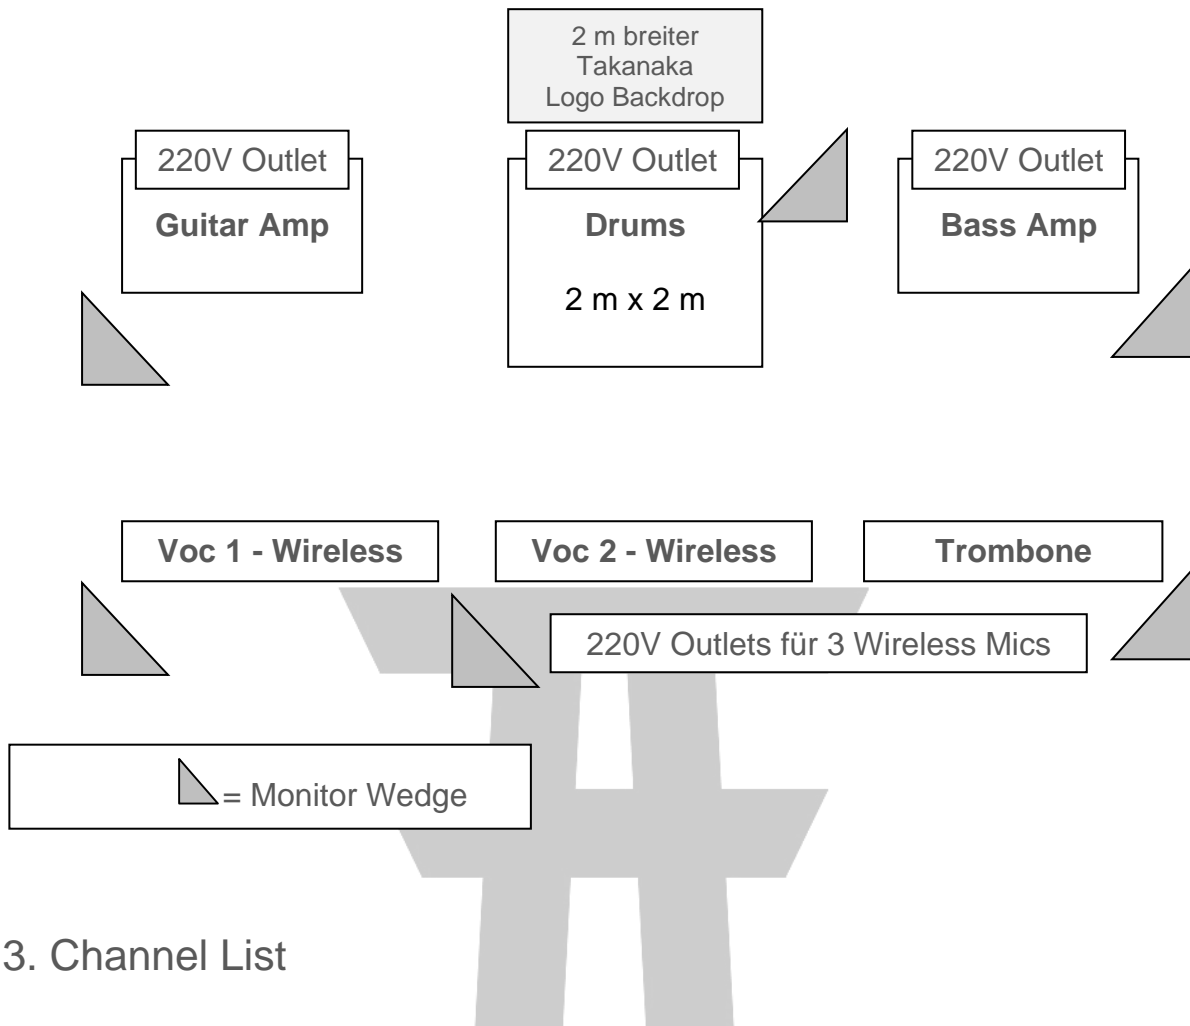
2 m breiter Takanaka Logo Backdrop

220V Outlet

Guitar Amp

220V Outlet

Drums

2 m x 2 m

220V Outlet

Bass Amp

Voc 1 - Wireless

Voc 2 - Wireless

Trombone

220V Outlets für 3 Wireless Mics

= Monitor Wedge

3. Channel List